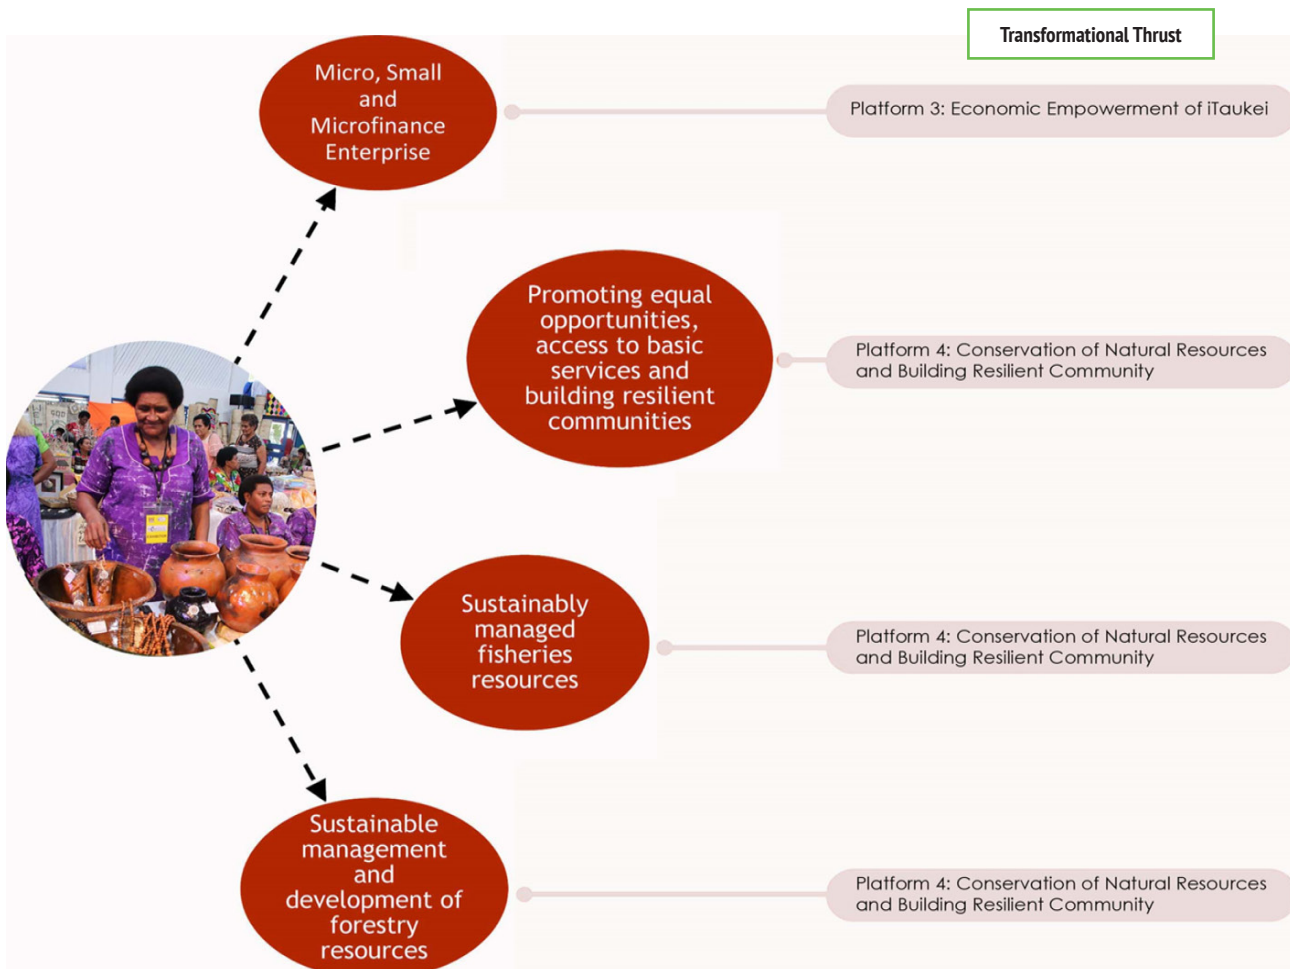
Transformational Thrust

Micro, Small and Microfinance Enterprise

Platform 3: Economic Empowerment of iTaukei

Promoting equal opportunities, access to basic services and building resilient communities

Platform 4: Conservation of Natural Resources and Building Resilient Community

Sustainably managed fisheries resources

Platform 4: Conservation of Natural Resources and Building Resilient Community

Sustainable management and development of forestry resources

Platform 4: Conservation of Natural Resources and Building Resilient Community